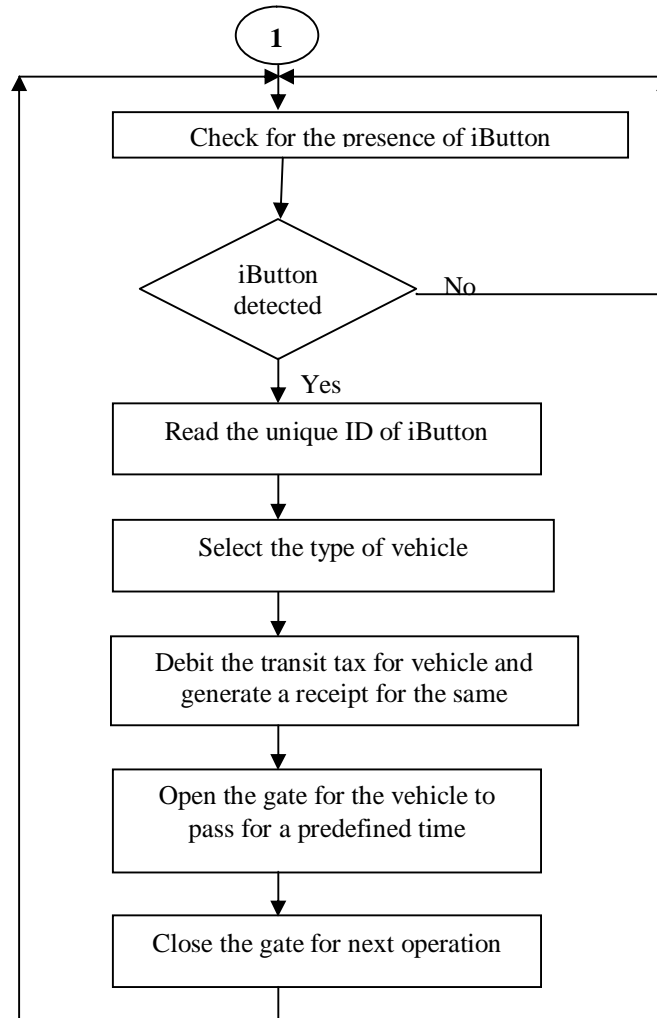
1

Check for the presence of iButton

iButton detected

No

Yes

Read the unique ID of iButton

Select the type of vehicle

Debit the transit tax for vehicle and generate a receipt for the same

Open the gate for the vehicle to pass for a predefined time

Close the gate for next operation